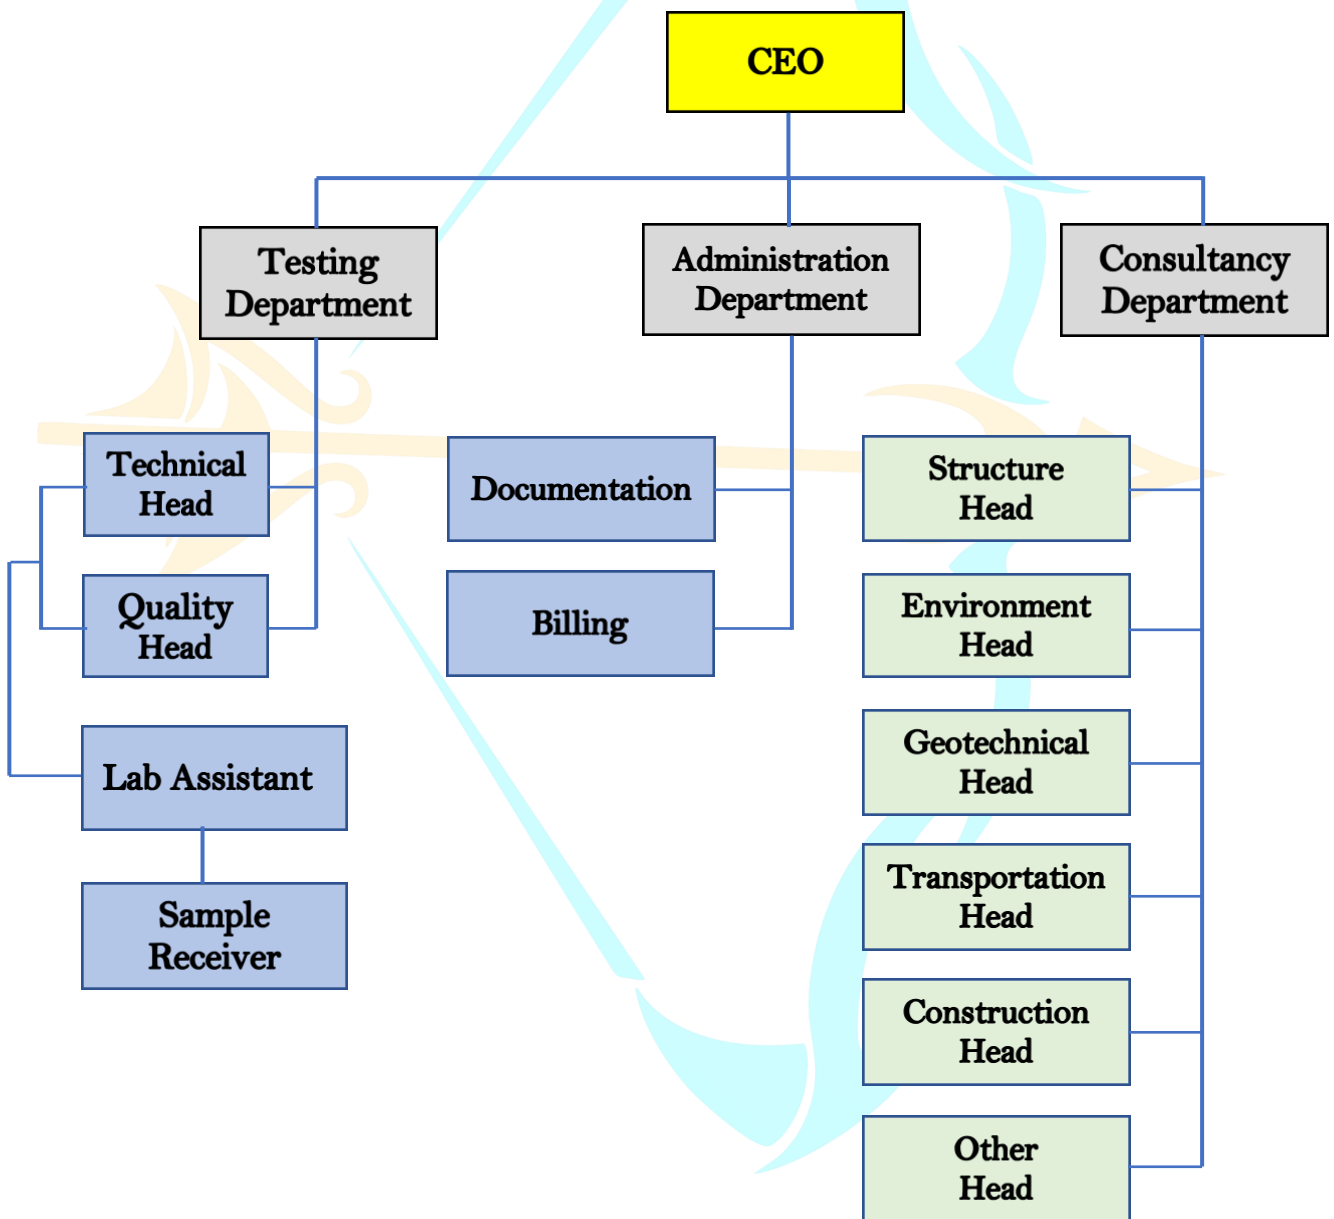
CEO

Testing Department

Administration Department

Consultancy Department

Technical Head

Quality Head

Lab Assistant

Sample Receiver

Documentation

Billing

Structure Head

Environment Head

Geotechnical Head

Transportation Head

Construction Head

Other Head